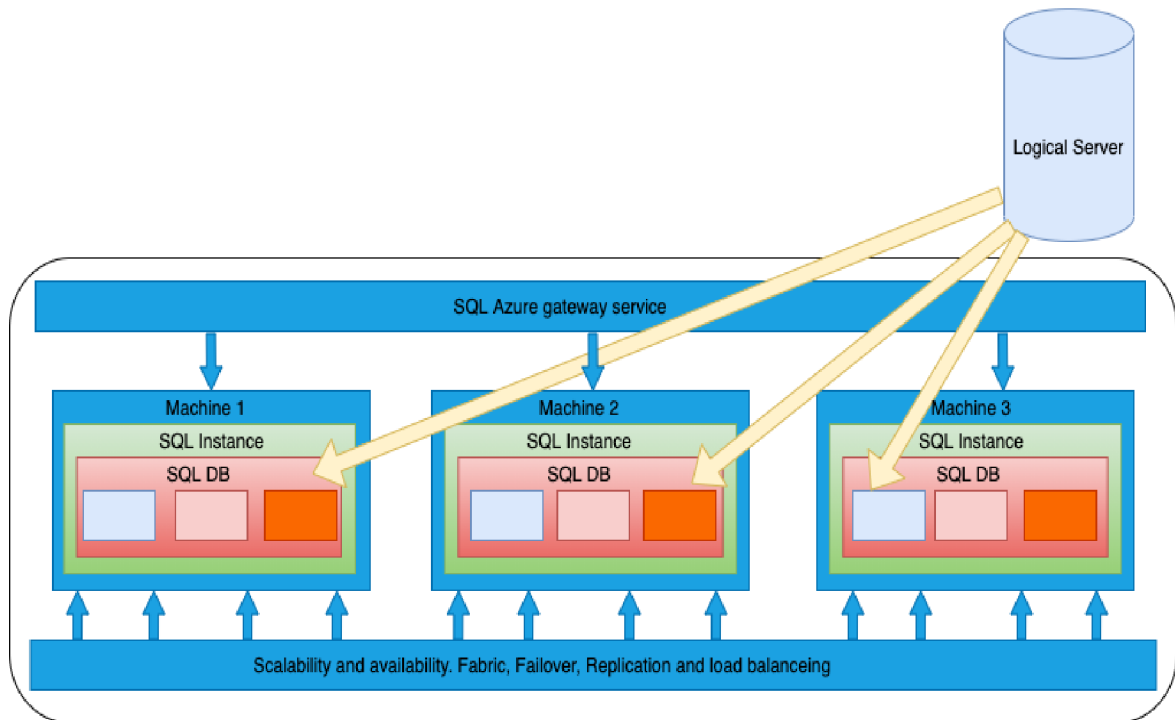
Logical Server

SQL Azure gateway service

Machine 1

SQL Instance

SQL DB

Machine 2

SQL Instance

SQL DB

Machine 3

SQL Instance

SQL DB

Scalability and availability. Fabric, Failover, Replication and load balanceing